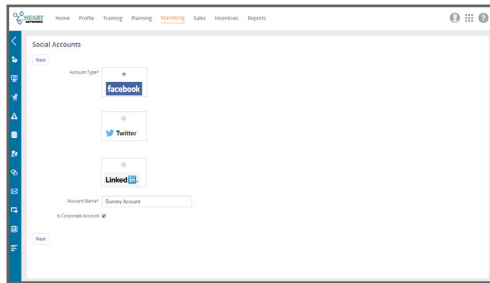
WIDGET NETWORKS

Home Profile Training Planning Marketing Sales Incentives Reports

Social Accounts

Next

Account Type*

facebook

Twitter

LinkedIn

Account Name* Dummy Account

Is Corporate Account

Next